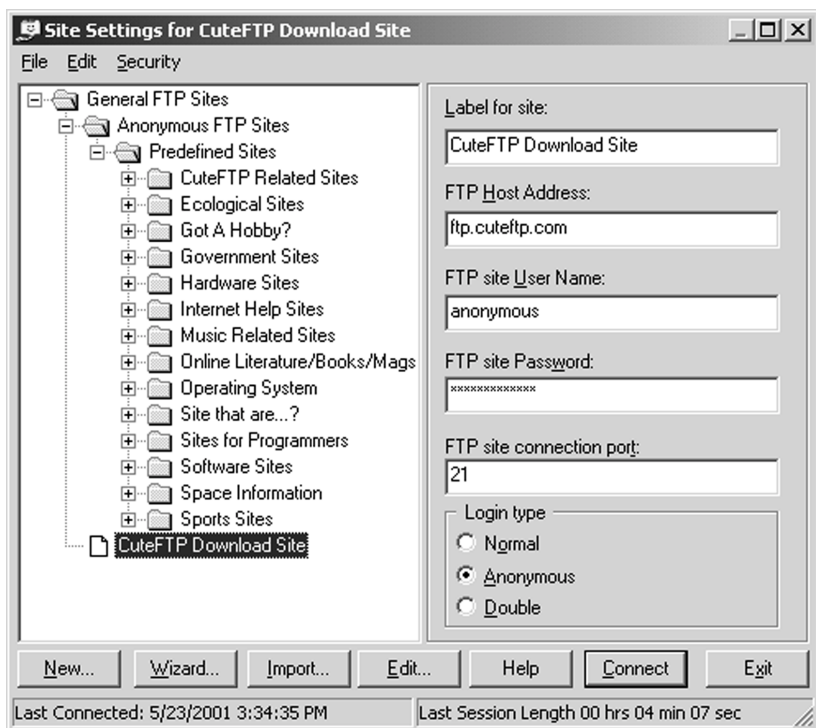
Site Settings for CuteFTP Download Site

File Edit Security

General FTP Sites
Anonymous FTP Sites
Predefined Sites
CuteFTP Related Sites
Ecological Sites
Got A Hobby?
Government Sites
Hardware Sites
Internet Help Sites
Music Related Sites
Online Literature/Books/Mags
Operating System
Site that are...?
Sites for Programmers
Software Sites
Space Information
Sports Sites
CuteFTP Download Site

Label for site:
CuteFTP Download Site

FTP Host Address:
ftp.cuteftp.com

FTP site User Name:
anonymous

FTP site Password:
*************

FTP site connection port:
21

Login type
Normal
Anonymous
Double

New... Wizard... Import... Edit... Help Connect Exit

Last Connected: 5/23/2001 3:34:35 PM
Last Session Length 00 hrs 04 min 07 sec